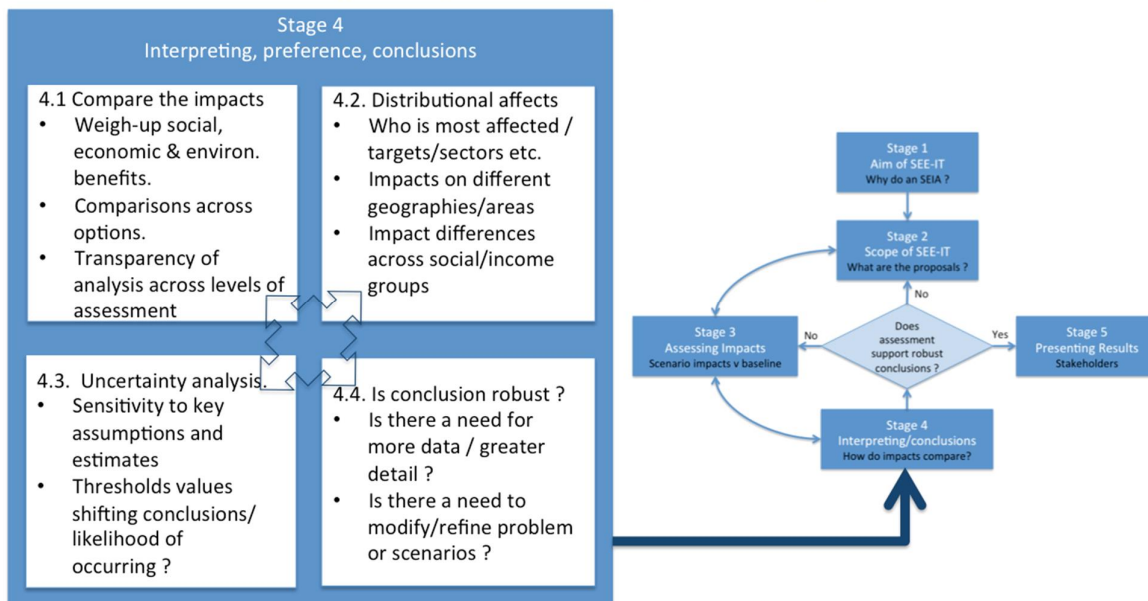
Stage 4
Interpreting, preference, conclusions

4.1 Compare the impacts
- Weigh-up social, economic & environ. benefits.
- Comparisons across options.
- Transparency of analysis across levels of assessment

4.2. Distributional affects
- Who is most affected / targets/sectors etc.
- Impacts on different geographies/areas
- Impact differences across social/income groups

4.3. Uncertainty analysis.
- Sensitivity to key assumptions and estimates
- Thresholds values shifting conclusions/ likelihood of occurring ?

4.4. Is conclusion robust ?
- Is there a need for more data / greater detail ?
- Is there a need to modify/refine problem or scenarios ?

Stage 1
Aim of SEE-IT
Why do an SEIA ?

Stage 2
Scope of SEE-IT
What are the proposals ?

No

Stage 3
Assessing Impacts
Scenario impacts v baseline

No

Does assessment support robust conclusions ?

Yes

Stage 5
Presenting Results
Stakeholders

Stage 4
Interpreting/conclusions
How do impacts compare?